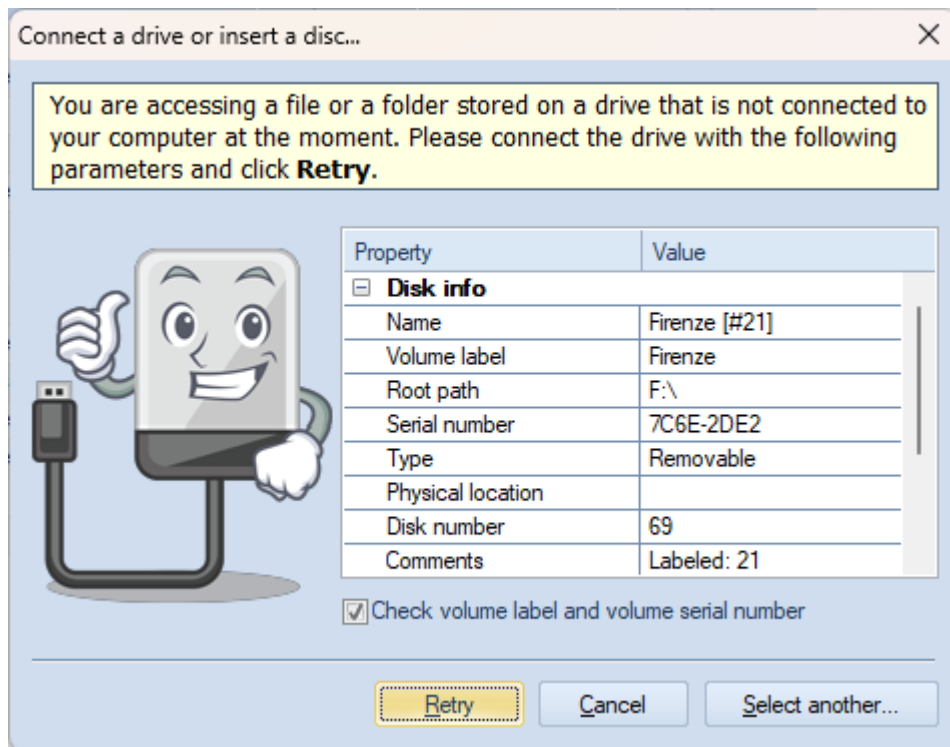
Connect a drive or insert a disc...

×

You are accessing a file or a folder stored on a drive that is not connected to your computer at the moment. Please connect the drive with the following parameters and click **Retry**.

| Property | Value |
|---|---|
| ⊟ **Disk info** | |
| Name | Firenze [#21] |
| Volume label | Firenze |
| Root path | F:\ |
| Serial number | 7C6E-2DE2 |
| Type | Removable |
| Physical location | |
| Disk number | 69 |
| Comments | Labeled: 21 |

Check volume label and volume serial number

Retry

Cancel

Select another...